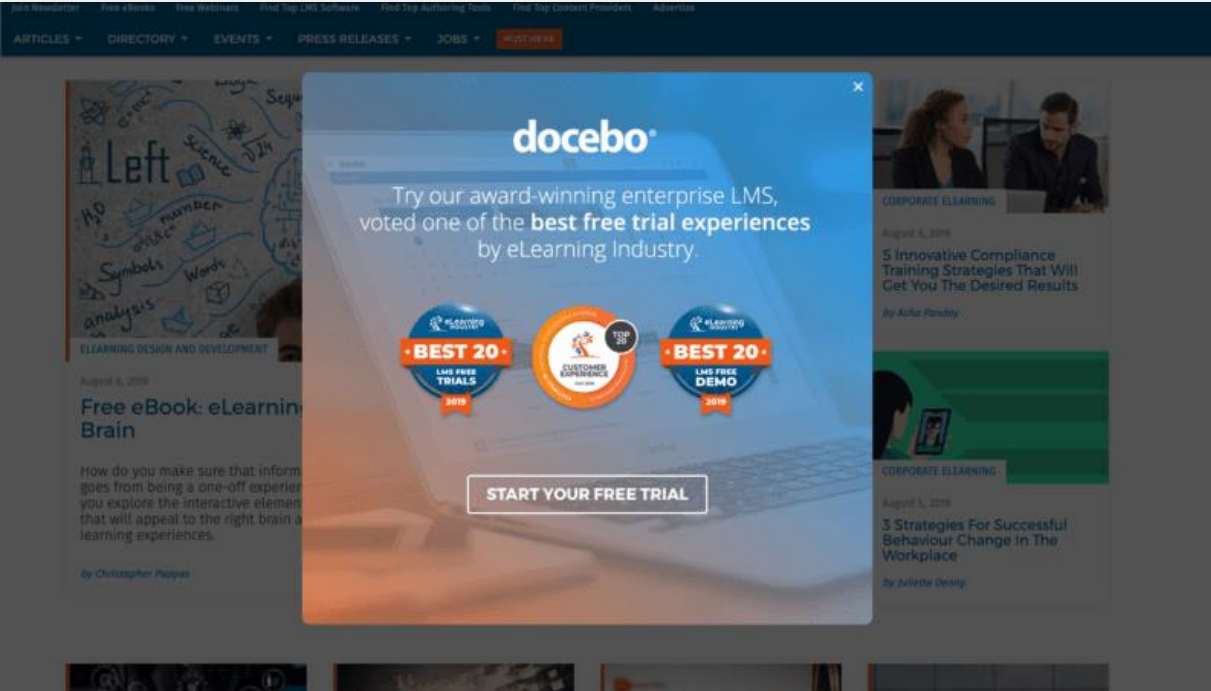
Join Newsletter Free eBooks Free Webinars Find Top LMS Software Find Top Authoring Tools Find Top Content Providers Advertise

ARTICLES DIRECTORY EVENTS PRESS RELEASES JOBS POST HERE

docebo

Try our award-winning enterprise LMS, voted one of the **best free trial experiences** by eLearning Industry.

eLearning Industry BEST 20 LMS FREE TRIALS 2019

TOP 20 CUSTOMER EXPERIENCE

eLearning Industry BEST 20 LMS FREE DEMO 2019

START YOUR FREE TRIAL

ELEARNING DESIGN AND DEVELOPMENT

August 6, 2019

Free eBook: eLearnin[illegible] Brain

How do you make sure that inform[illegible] goes from being a one-off experien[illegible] you explore the interactive elemen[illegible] that will appeal to the right brain a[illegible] learning experiences.

By Christopher Pappas

CORPORATE ELEARNING

August 6, 2019

5 Innovative Compliance Training Strategies That Will Get You The Desired Results

By Asha Pandey

CORPORATE ELEARNING

August 5, 2019

3 Strategies For Successful Behaviour Change In The Workplace

By Juliette Denny